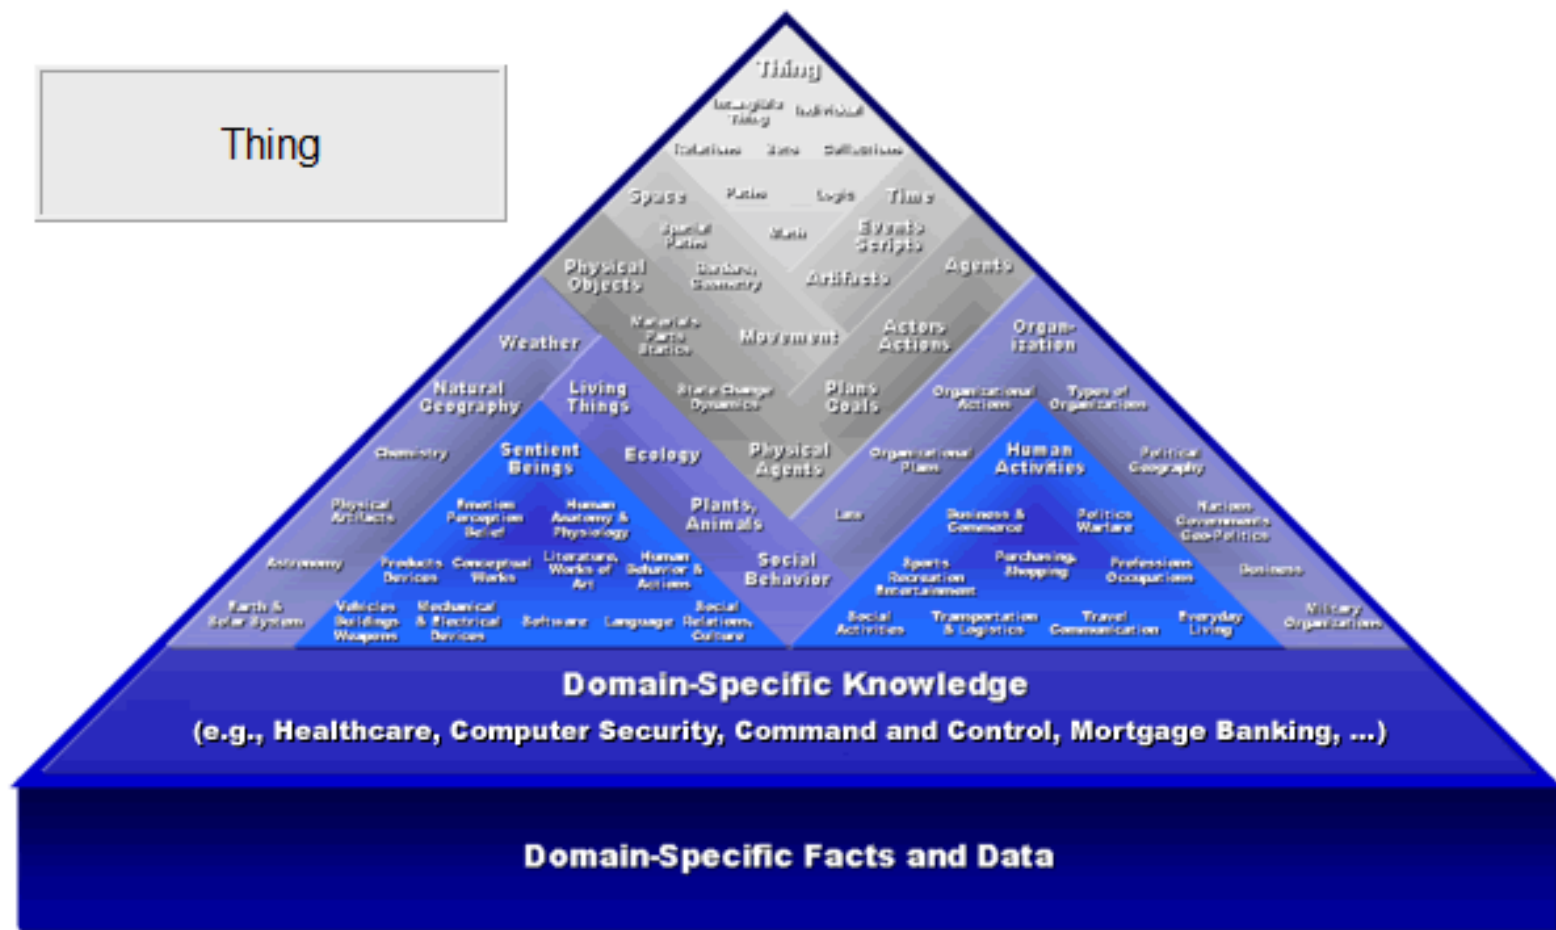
Thing

Thing

Intangible Thing

Individual

Relations

Sets

Collections

Space

Paths

Logic

Time

Spatial Paths

Math

Events Scripts

Physical Objects

Borders, Geometry

Artifacts

Agents

Weather

Materials Parts Statics

Movement

Actors Actions

Organ-ization

Natural Geography

Living Things

State Change Dynamics

Plans Goals

Organizational Actions

Types of Organizations

Chemistry

Sentient Beings

Ecology

Physical Agents

Organizational Plans

Human Activities

Political Geography

Physical Artifacts

Emotion Perception Belief

Human Anatomy & Physiology

Plants, Animals

Law

Business & Commerce

Politics Warfare

Nations Governments Geo-Politics

Astronomy

Products Devices

Conceptual Works

Literature, Works of Art

Human Behavior & Actions

Social Behavior

Sports Recreation Entertainment

Purchasing, Shopping

Professions Occupations

Business

Earth & Solar System

Vehicles Buildings Weapons

Mechanical & Electrical Devices

Software

Language

Social Relations, Culture

Social Activities

Transportation & Logistics

Travel Communication

Everyday Living

Military Organizations

Domain-Specific Knowledge

(e.g., Healthcare, Computer Security, Command and Control, Mortgage Banking, ...)

Domain-Specific Facts and Data